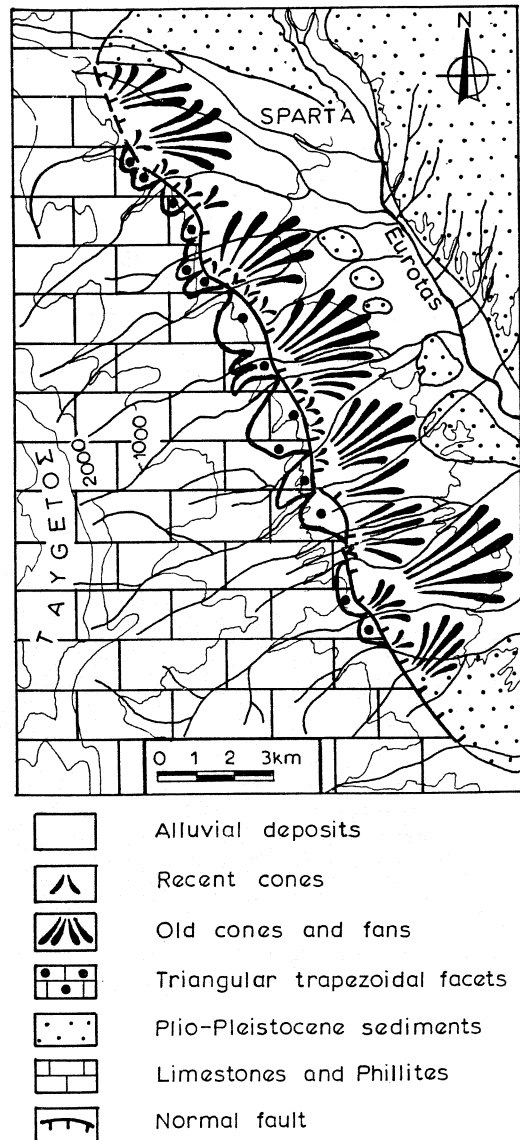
N

SPARTA

Eurotas

ΤΑΥΓΕΤΟΣ

2000

1000

0 1 2 3km

Alluvial deposits

Recent cones

Old cones and fans

Triangular trapezoidal facets

Plio-Pleistocene sediments

Limestones and Phillites

Normal fault